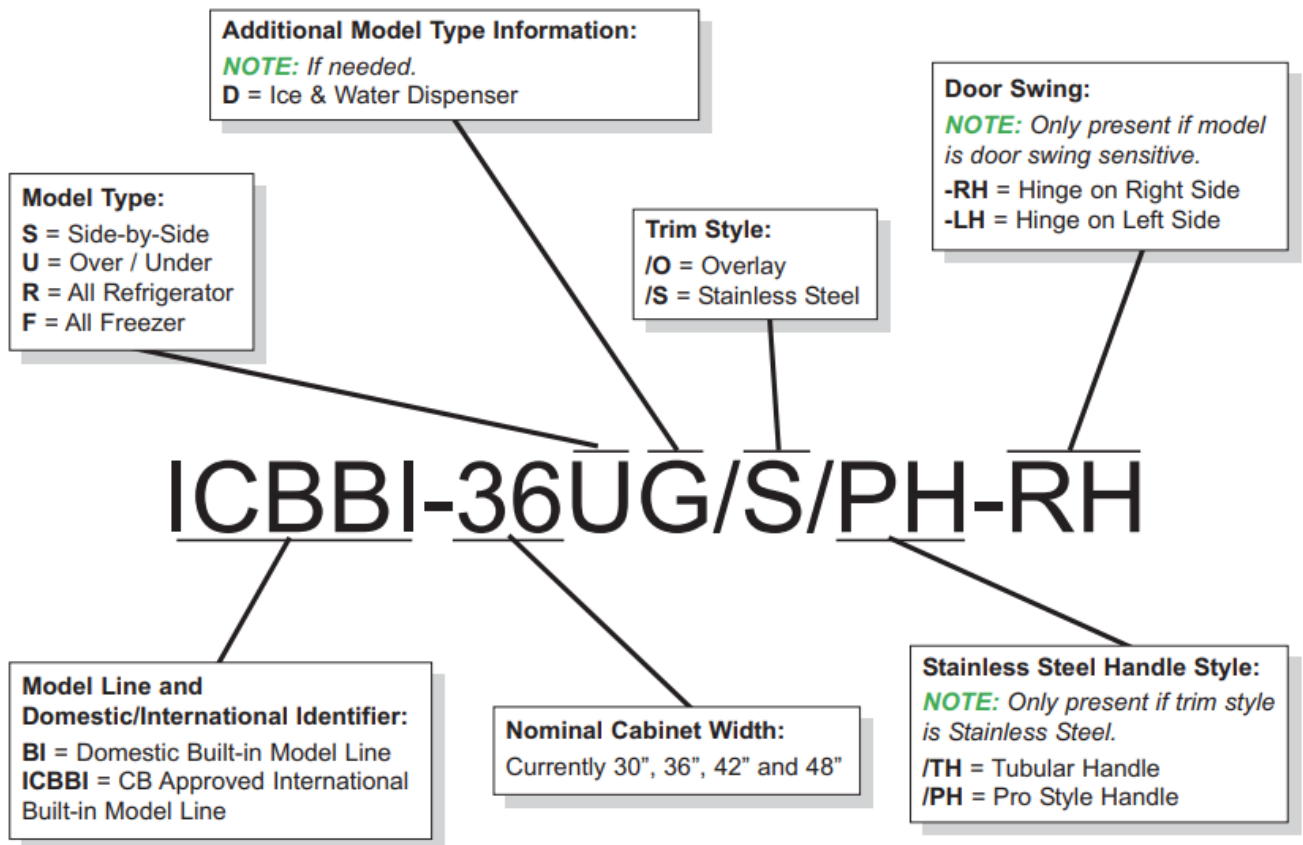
Additional Model Type Information:
NOTE: If needed.
D = Ice & Water Dispenser

Door Swing:
NOTE: Only present if model is door swing sensitive.
-RH = Hinge on Right Side
-LH = Hinge on Left Side

Model Type:
S = Side-by-Side
U = Over / Under
R = All Refrigerator
F = All Freezer

Trim Style:
/O = Overlay
/S = Stainless Steel

ICBBI-36UG/S/PH-RH

Model Line and Domestic/International Identifier:
BI = Domestic Built-in Model Line
ICBBI = CB Approved International Built-in Model Line

Nominal Cabinet Width:
Currently 30", 36", 42" and 48"

Stainless Steel Handle Style:
NOTE: Only present if trim style is Stainless Steel.
/TH = Tubular Handle
/PH = Pro Style Handle